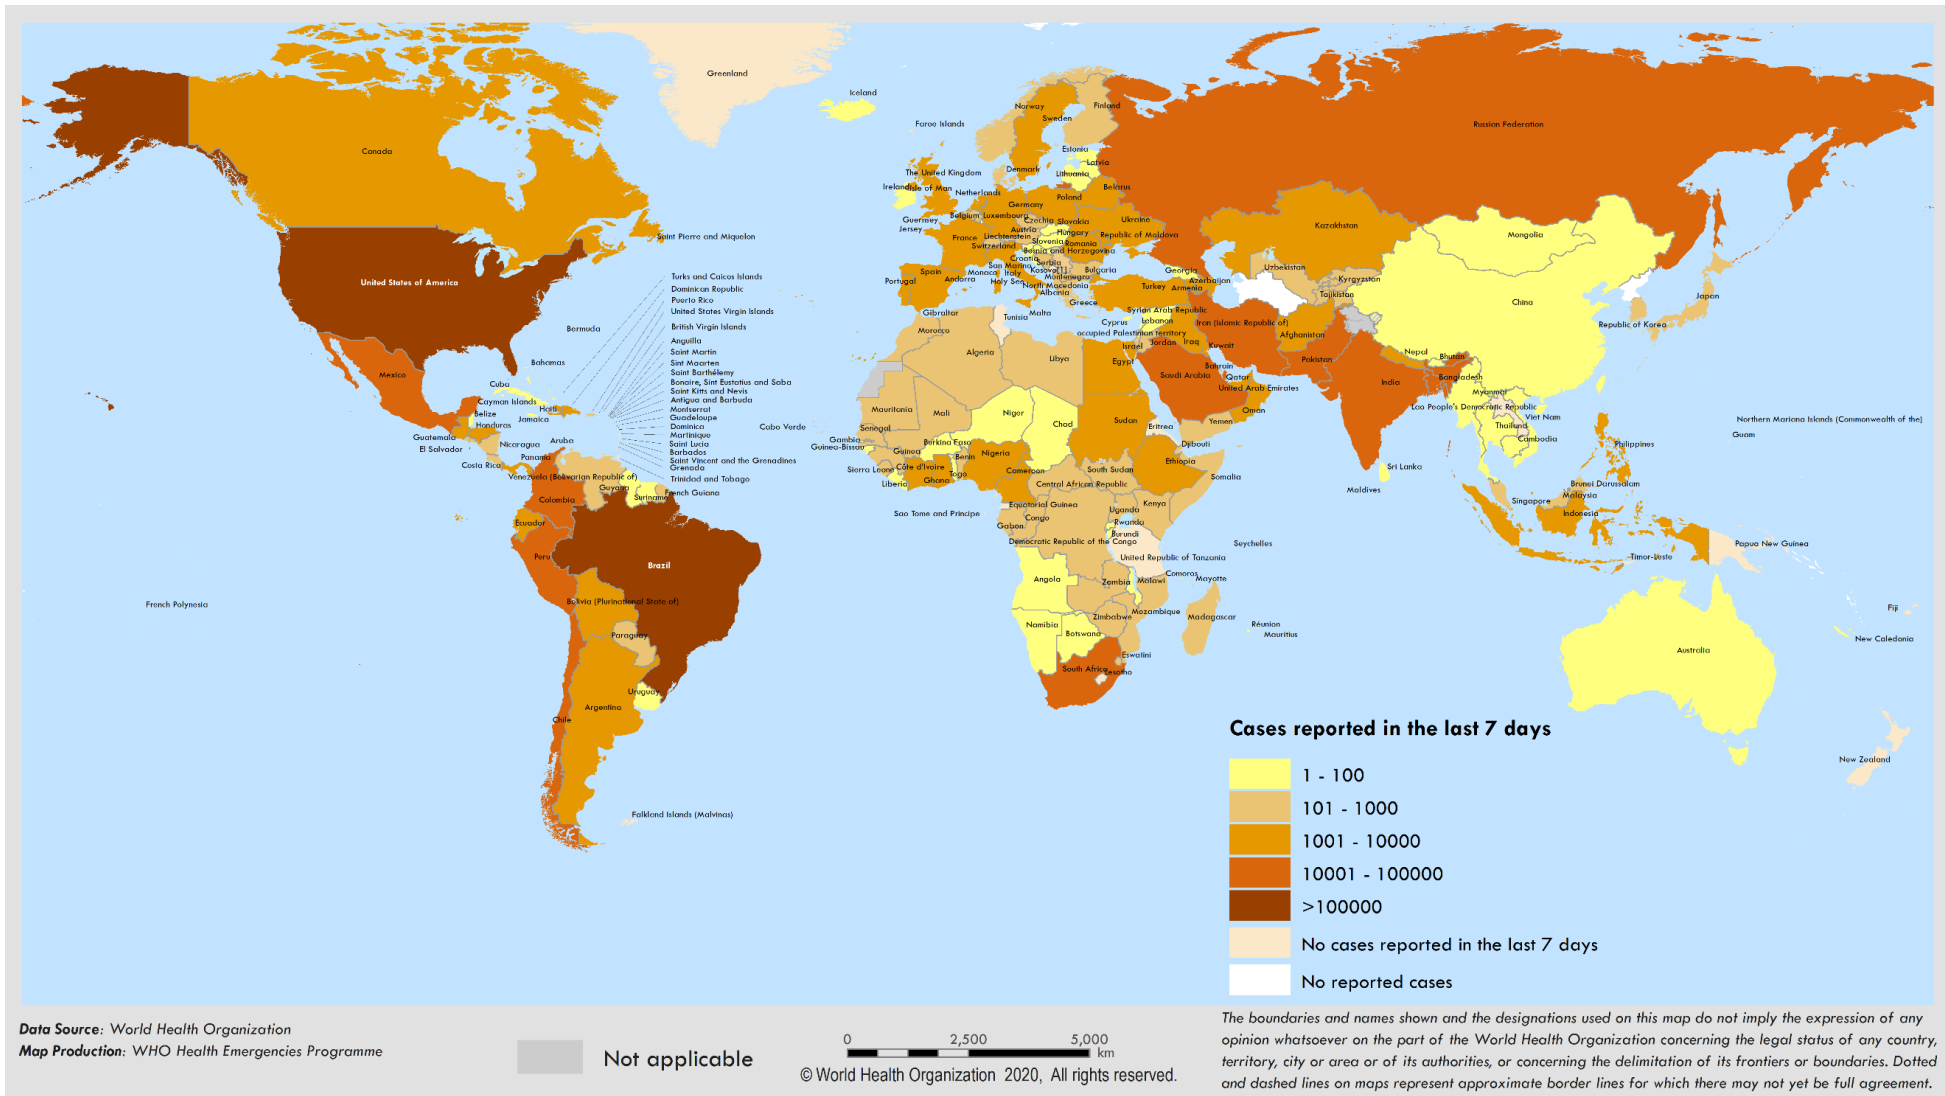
Greenland
Iceland
Faroe Islands
Norway
Finland
Sweden
Estonia
Latvia
Lithuania
Denmark
The United Kingdom
Ireland
Isle of Man
Netherlands
Belarus
Poland
Germany
Guernsey
Jersey
Belgium
Luxembourg
Czechia
Slovakia
Ukraine
France
Liechtenstein
Austria
Hungary
Republic of Moldova
Switzerland
Slovenia
Romania
Croatia
Bosnia and Herzegovina
Serbia
San Marino
Kosovo[1]
Bulgaria
Monaco
Italy
Montenegro
Andorra
Holy See
North Macedonia
Albania
Spain
Portugal
Greece
Gibraltar
Malta
Tunisia
Morocco
Algeria
Libya
Egypt
Cyprus
Lebanon
Syrian Arab Republic
occupied Palestinian territory
Israel
Jordan
Iraq
Kuwait
Georgia
Azerbaijan
Armenia
Turkey
Russian Federation
Kazakhstan
Uzbekistan
Kyrgyzstan
Tajikistan
Mongolia
China
Japan
Republic of Korea
Iran (Islamic Republic of)
Afghanistan
Pakistan
Nepal
Bhutan
Bangladesh
India
Bahrain
Qatar
United Arab Emirates
Saudi Arabia
Oman
Yemen
Myanmar
Lao People's Democratic Republic
Viet Nam
Thailand
Cambodia
Philippines
Sri Lanka
Maldives
Brunei Darussalam
Malaysia
Singapore
Indonesia
Timor-Leste
Papua New Guinea
Northern Mariana Islands (Commonwealth of the)
Guam
Canada
Saint Pierre and Miquelon
United States of America
Bermuda
Bahamas
Mexico
Cuba
Cayman Islands
Belize
Haiti
Jamaica
Honduras
Guatemala
El Salvador
Nicaragua
Aruba
Costa Rica
Panama
Turks and Caicos Islands
Dominican Republic
Puerto Rico
United States Virgin Islands
British Virgin Islands
Anguilla
Saint Martin
Sint Maarten
Saint Barthélemy
Bonaire, Sint Eustatius and Saba
Saint Kitts and Nevis
Antigua and Barbuda
Montserrat
Guadeloupe
Dominica
Martinique
Saint Lucia
Barbados
Saint Vincent and the Grenadines
Grenada
Trinidad and Tobago
Cabo Verde
Venezuela (Bolivarian Republic of)
Guyana
Suriname
French Guiana
Colombia
Ecuador
Peru
Brazil
Bolivia (Plurinational State of)
Paraguay
Uruguay
Chile
Argentina
Falkland Islands (Malvinas)
French Polynesia
Mauritania
Mali
Niger
Chad
Sudan
Eritrea
Senegal
Gambia
Guinea-Bissau
Guinea
Burkina Faso
Benin
Nigeria
Sierra Leone
Côte d'Ivoire
Togo
Liberia
Ghana
Cameroon
South Sudan
Djibouti
Ethiopia
Somalia
Central African Republic
Equatorial Guinea
Sao Tome and Principe
Gabon
Congo
Uganda
Kenya
Rwanda
Burundi
Democratic Republic of the Congo
Seychelles
United Republic of Tanzania
Comoros
Mayotte
Angola
Zambia
Malawi
Mozambique
Madagascar
Zimbabwe
Namibia
Botswana
Réunion
Mauritius
Eswatini
South Africa
Lesotho
Australia
Fiji
New Caledonia
New Zealand

Cases reported in the last 7 days
1 - 100
101 - 1000
1001 - 10000
10001 - 100000
>100000
No cases reported in the last 7 days
No reported cases

Data Source: World Health Organization
Map Production: WHO Health Emergencies Programme
Not applicable
0 2,500 5,000 km
© World Health Organization 2020, All rights reserved.

The boundaries and names shown and the designations used on this map do not imply the expression of any opinion whatsoever on the part of the World Health Organization concerning the legal status of any country, territory, city or area or of its authorities, or concerning the delimitation of its frontiers or boundaries. Dotted and dashed lines on maps represent approximate border lines for which there may not yet be full agreement.